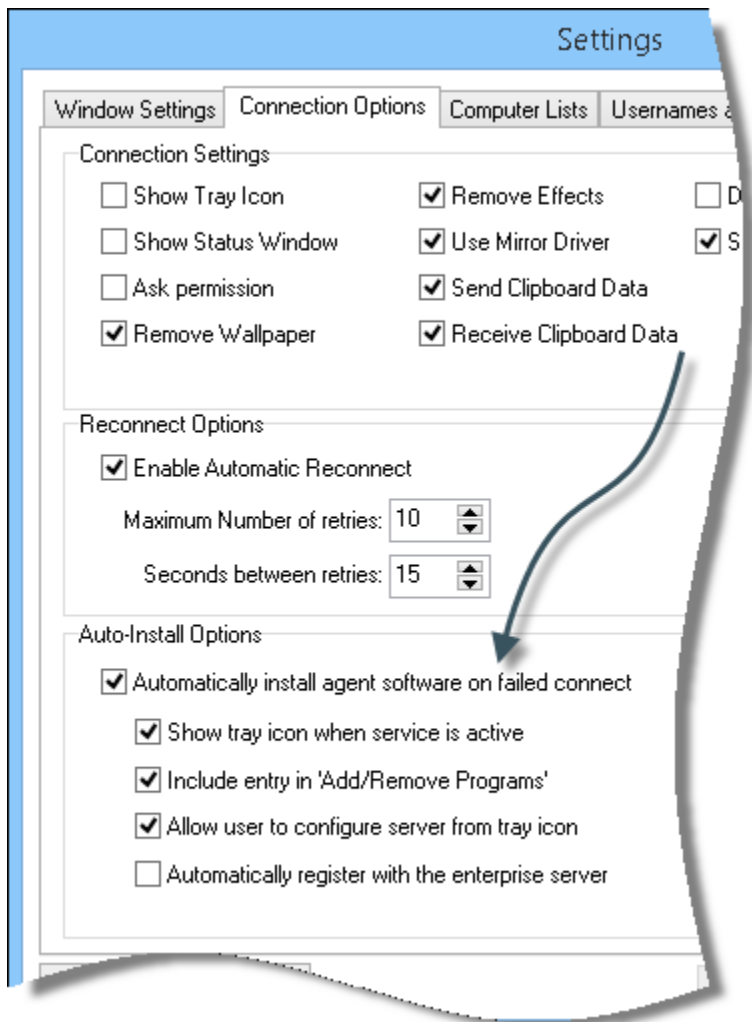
Settings

Window Settings | Connection Options | Computer Lists | Usernames a

Connection Settings

Show Tray Icon
Remove Effects
D
Show Status Window
Use Mirror Driver
S
Ask permission
Send Clipboard Data
Remove Wallpaper
Receive Clipboard Data

Reconnect Options

Enable Automatic Reconnect

Maximum Number of retries: 10

Seconds between retries: 15

Auto-Install Options

Automatically install agent software on failed connect

Show tray icon when service is active

Include entry in 'Add/Remove Programs'

Allow user to configure server from tray icon

Automatically register with the enterprise server